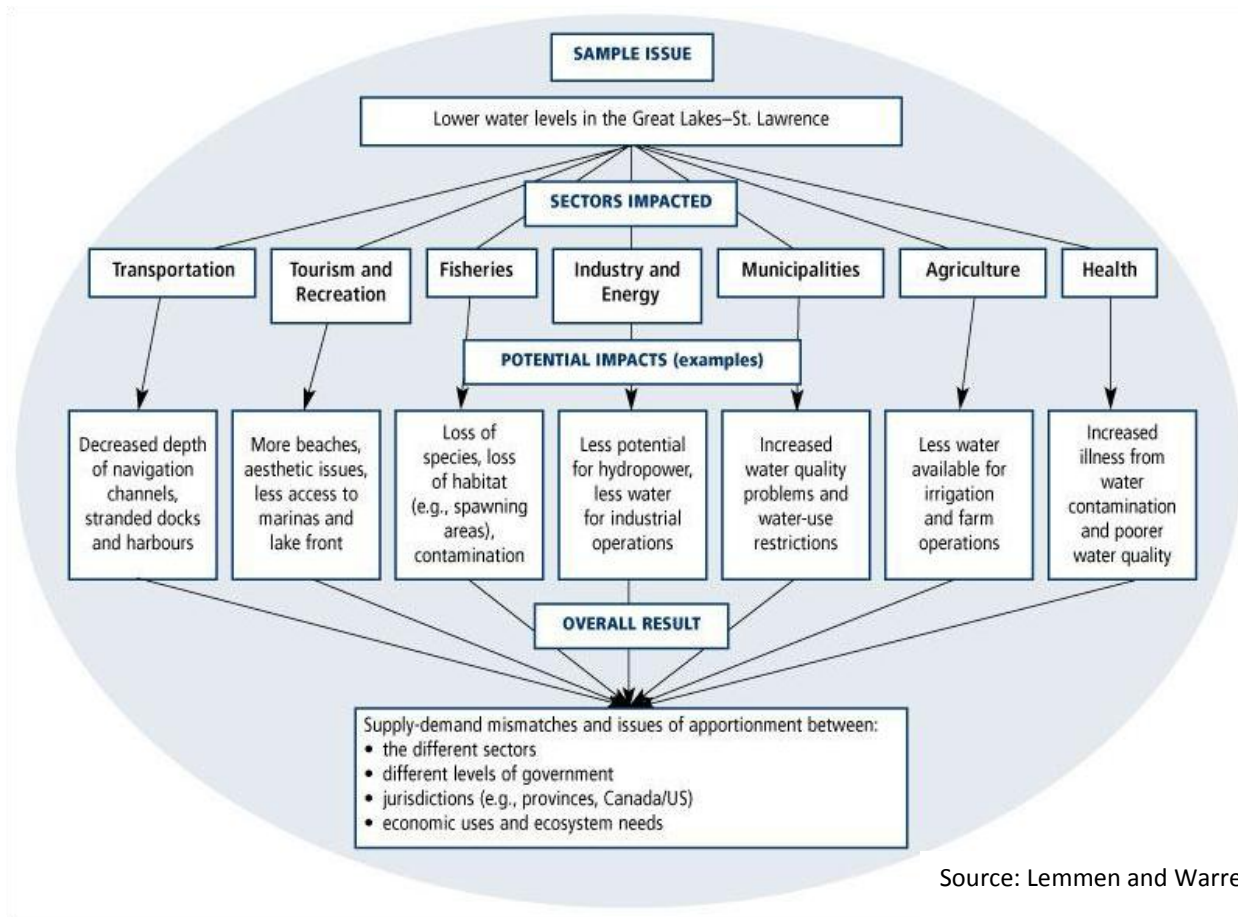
SAMPLE ISSUE

Lower water levels in the Great Lakes–St. Lawrence

SECTORS IMPACTED

Transportation

Tourism and Recreation

Fisheries

Industry and Energy

Municipalities

Agriculture

Health

POTENTIAL IMPACTS (examples)

Decreased depth of navigation channels, stranded docks and harbours

More beaches, aesthetic issues, less access to marinas and lake front

Loss of species, loss of habitat (e.g., spawning areas), contamination

Less potential for hydropower, less water for industrial operations

Increased water quality problems and water-use restrictions

Less water available for irrigation and farm operations

Increased illness from water contamination and poorer water quality

OVERALL RESULT

Supply-demand mismatches and issues of apportionment between:
• the different sectors
• different levels of government
• jurisdictions (e.g., provinces, Canada/US)
• economic uses and ecosystem needs

Source: Lemmen and Warre